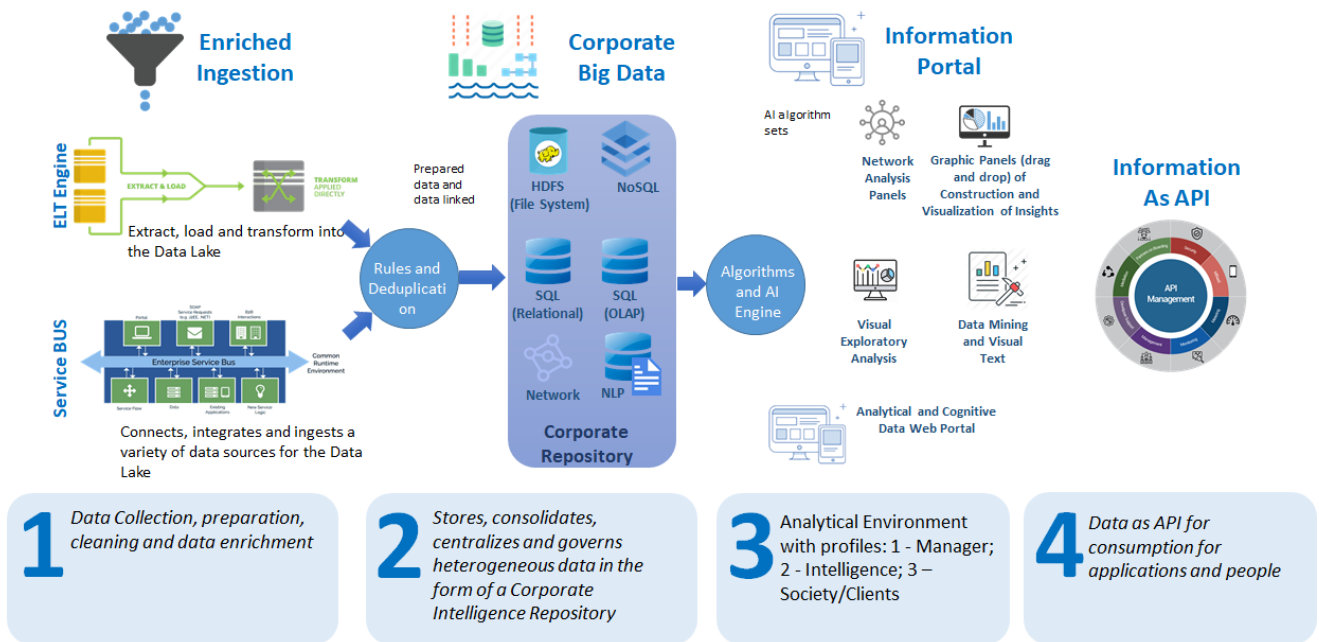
Enriched Ingestion

Corporate Big Data

Information Portal

ELT Engine

EXTRACT & LOAD

TRANSFORM APPLIED DIRECTLY

Extract, load and transform into the Data Lake

Prepared data and data linked

Rules and Deduplication

HDFS (File System)

NoSQL

SQL (Relational)

SQL (OLAP)

Network

NLP

Corporate Repository

Algorithms and AI Engine

AI algorithm sets

Network Analysis Panels

Graphic Panels (drag and drop) of Construction and Visualization of Insights

Information As API

API Management

Service BUS

Portal

SOAP Service Requests (e.g. J2EE, .NET)

B2B Interactions

Enterprise Service Bus

Common Runtime Environment

Service Flow

Data

Existing Applications

New Service Logic

Connects, integrates and ingests a variety of data sources for the Data Lake

Visual Exploratory Analysis

Data Mining and Visual Text

Analytical and Cognitive Data Web Portal

1 Data Collection, preparation, cleaning and data enrichment

2 Stores, consolidates, centralizes and governs heterogeneous data in the form of a Corporate Intelligence Repository

3 Analytical Environment with profiles: 1 - Manager; 2 - Intelligence; 3 – Society/Clients

4 Data as API for consumption for applications and people